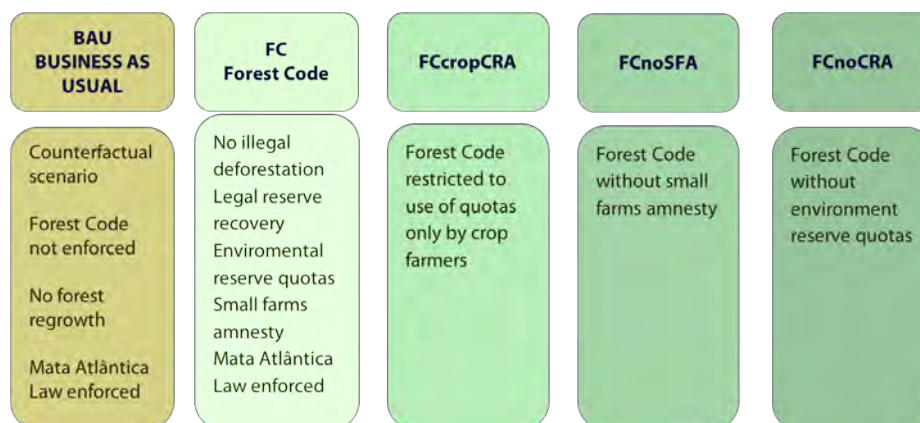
BAU
BUSINESS AS USUAL

Counterfactual scenario

Forest Code not enforced

No forest regrowth

Mata Atlântica Law enforced

FC
Forest Code

No illegal deforestation
Legal reserve recovery
Enviromental reserve quotas
Small farms amnesty
Mata Atlântica Law enforced

FCcropCRA

Forest Code restricted to use of quotas only by crop farmers

FCnoSFA

Forest Code without small farms amnesty

FCnoCRA

Forest Code without environment reserve quotas